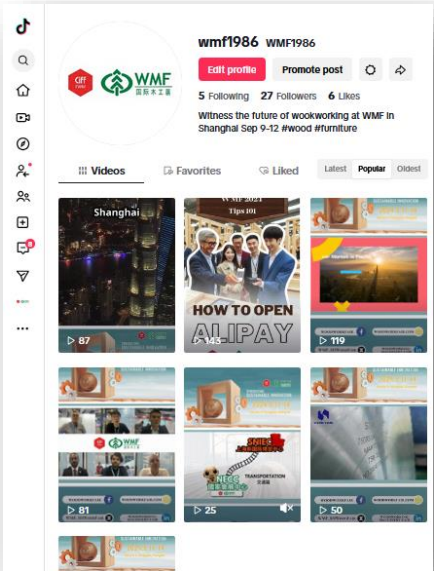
CIFF WMF 国际木工展

wmf1986 WMF1986

Edit profile

Promote post

5 Following 27 Followers 6 Likes

Witness the future of woodworking at WMF in Shanghai Sep 9-12 #wood #furniture

Videos

Favorites

Liked

Latest

Popular

Oldest

Shanghai

87

WMF 2024 Tips 101

HOW TO OPEN ALIPAY

143

119

WMF

81

25

50